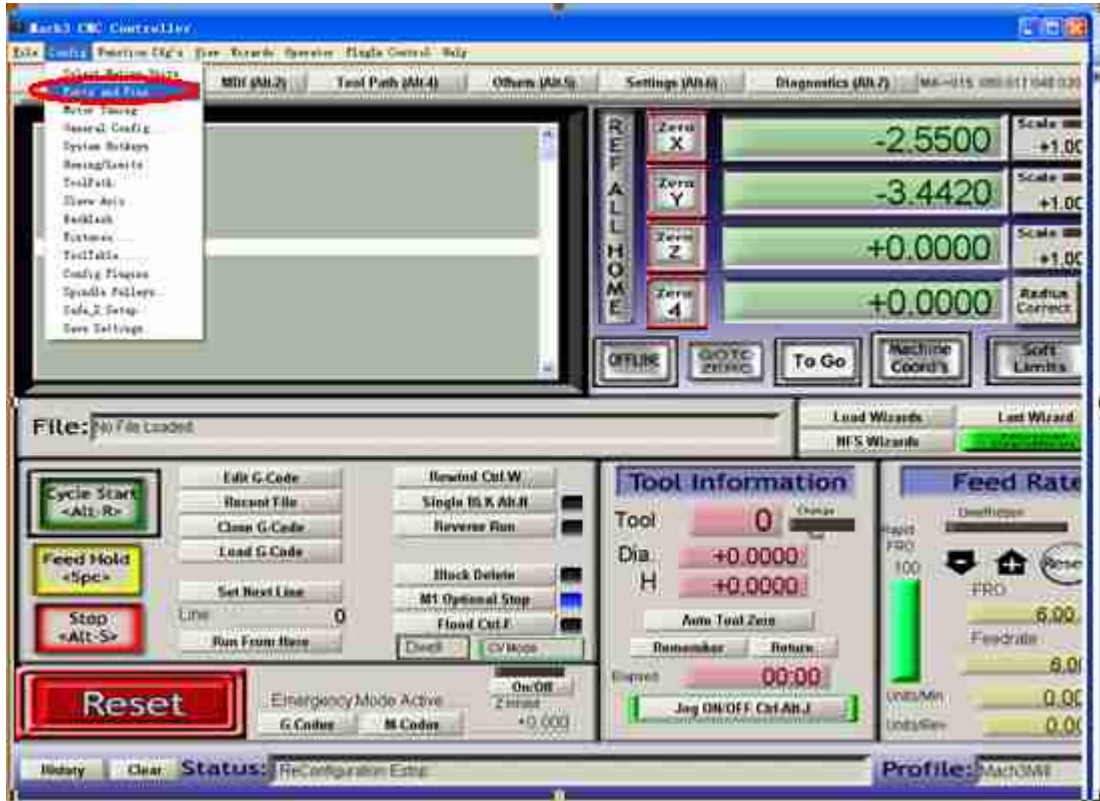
Mach3 CNC Controller
File Config Function Cfg's View Wizards Operator PlugIn Control Help
Select Native Units
Ports and Pins
Motor Tuning
General Config...
System Hotkeys
Homing/Limits
ToolPath
Slave Axis
Backlash
Fixtures...
ToolTable...
Config Plugins
Spindle Pulleys...
Safe_Z Setup
Save Settings
MDI (Alt-2)
Tool Path (Alt-4)
Offsets (Alt-5)
Settings (Alt-6)
Diagnostics (Alt-7)
REF ALL HOME
Zero X
Zero Y
Zero Z
Zero 4
-2.5500
-3.4420
+0.0000
+0.0000
Scale +1.0C
Scale +1.0C
Scale +1.0C
Radius Correct
OFFLINE
GOTO ZERO
To Go
Machine Coord's
Soft Limits
File: No File Loaded
Load Wizards
Last Wizard
NFS Wizards
Cycle Start <Alt-R>
Feed Hold <Spc>
Stop <Alt-S>
Edit G-Code
Recent File
Close G-Code
Load G-Code
Set Next Line
Line 0
Run From Here
Rewind Ctrl-W
Single BLK Alt-N
Reverse Run
Block Delete
M1 Optional Stop
Flood Ctrl-F
Dwell
CV Mode
Tool Information
Tool 0
Change
Dia +0.0000
H +0.0000
Auto Tool Zero
Remember
Return
Elapsed 00:00
Jog ON/OFF Ctrl-Alt-J
Feed Rate
Overridden
Rapid FRO 100
Reset
FRO 6.00
Feedrate 6.0
Units/Min 0.00
Units/Rev 0.00
Reset
Emergency Mode Active
On/Off
Z Inhibit
+0.000
G-Codes
M-Codes
History
Clear
Status: ReConfiguration Estop
Profile: Mach3Mill